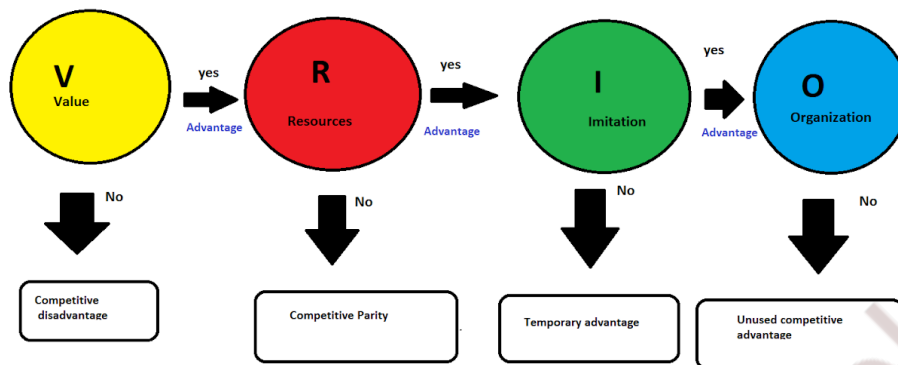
V
Value

yes
Advantage

R
Resources

yes
Advantage

I
Imitation

yes
Advantage

O
Organization

No
Competitive disadvantage

No
Competitive Parity

No
Temporary advantage

No
Unused competitive advantage